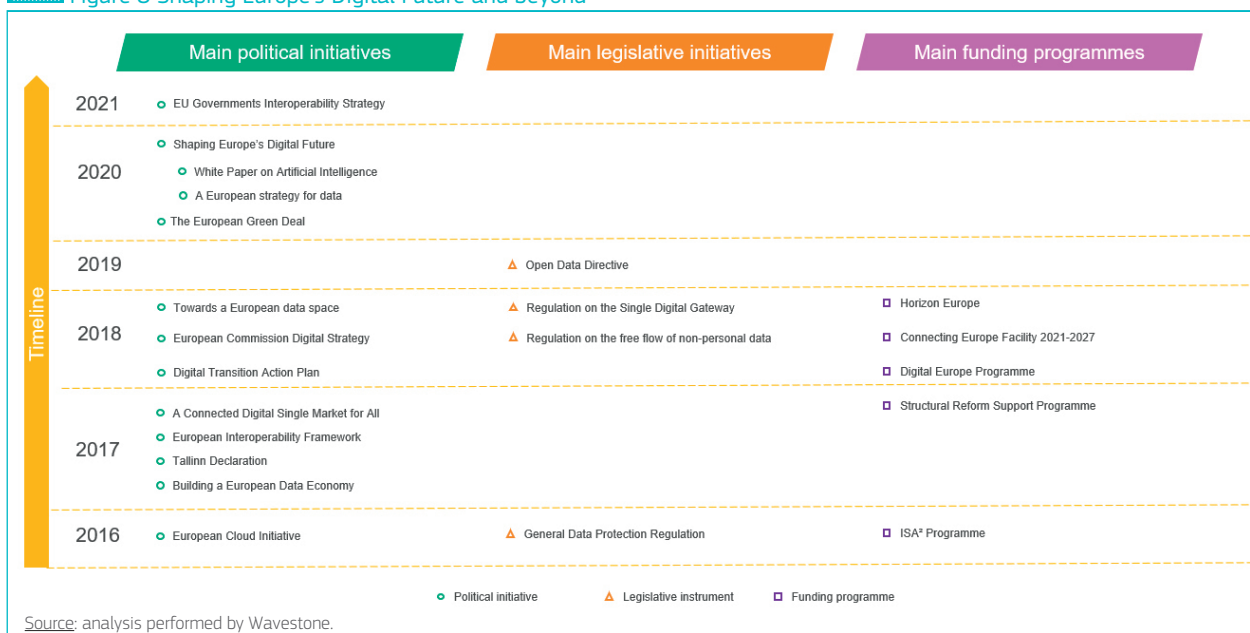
Figure 6 Shaping Europe's Digital Future and Beyond

Main political initiatives
Main legislative initiatives
Main funding programmes

Timeline

2021
EU Governments Interoperability Strategy

2020
Shaping Europe's Digital Future
White Paper on Artificial Intelligence
A European strategy for data
The European Green Deal

2019
Open Data Directive

2018
Towards a European data space
European Commission Digital Strategy
Digital Transition Action Plan
Regulation on the Single Digital Gateway
Regulation on the free flow of non-personal data
Horizon Europe
Connecting Europe Facility 2021-2027
Digital Europe Programme

2017
A Connected Digital Single Market for All
European Interoperability Framework
Tallinn Declaration
Building a European Data Economy
Structural Reform Support Programme

2016
European Cloud Initiative
General Data Protection Regulation
ISA² Programme

Political initiative
Legislative instrument
Funding programme

Source: analysis performed by Wavestone.